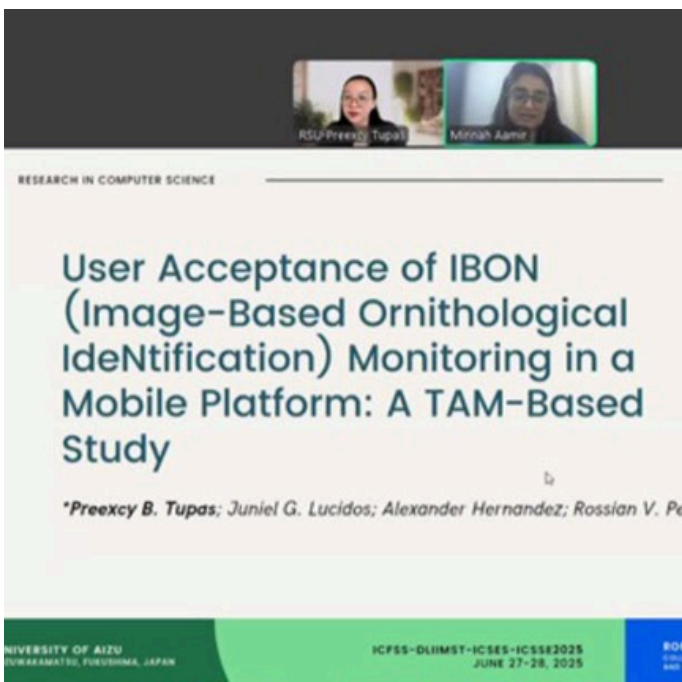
RSU Preexcy Tupas

Minnah Aamir

RESEARCH IN COMPUTER SCIENCE

User Acceptance of IBON (Image-Based Ornithological IdeNtification) Monitoring in a Mobile Platform: A TAM-Based Study

*Preexcy B. Tupas; Juniel G. Lucidos; Alexander Hernandez; Rossian V. Pe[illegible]

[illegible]NIVERSITY OF AIZU
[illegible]UWAKAMATSU, FUKUSHIMA, JAPAN

ICFSS-DLIIMST-ICSES-ICSSE2025
JUNE 27-28, 2025

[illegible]